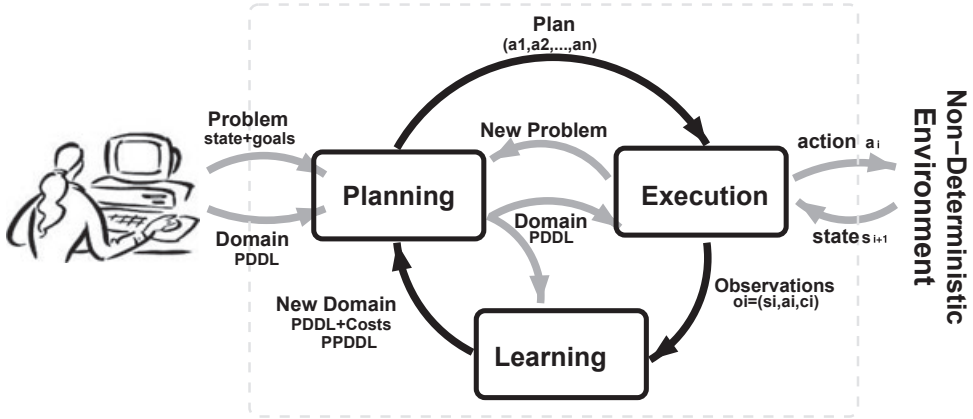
Plan
(a1,a2,...,an)

Problem
state+goals

New Problem

Planning

Execution

action $a_i$

Non-Deterministic Environment

Domain
PDDL

Domain
PDDL

state $s_{i+1}$

Observations
oi=(si,ai,ci)

New Domain
PDDL+Costs
PPDDL

Learning